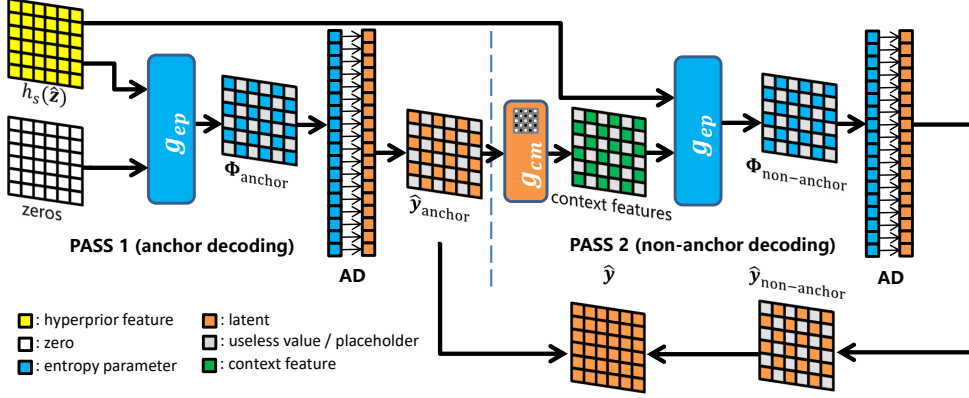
$h_s(\hat{\boldsymbol{z}})$

zeros

$g_{ep}$

$\boldsymbol{\Phi}_{\text{anchor}}$

AD

$\hat{\boldsymbol{y}}_{\text{anchor}}$

PASS 1 (anchor decoding)

$g_{cm}$

context features

$g_{ep}$

$\boldsymbol{\Phi}_{\text{non-anchor}}$

AD

PASS 2 (non-anchor decoding)

$\hat{\boldsymbol{y}}$

$\hat{\boldsymbol{y}}_{\text{non-anchor}}$

: hyperprior feature
: zero
: entropy parameter
: latent
: useless value / placeholder
: context feature